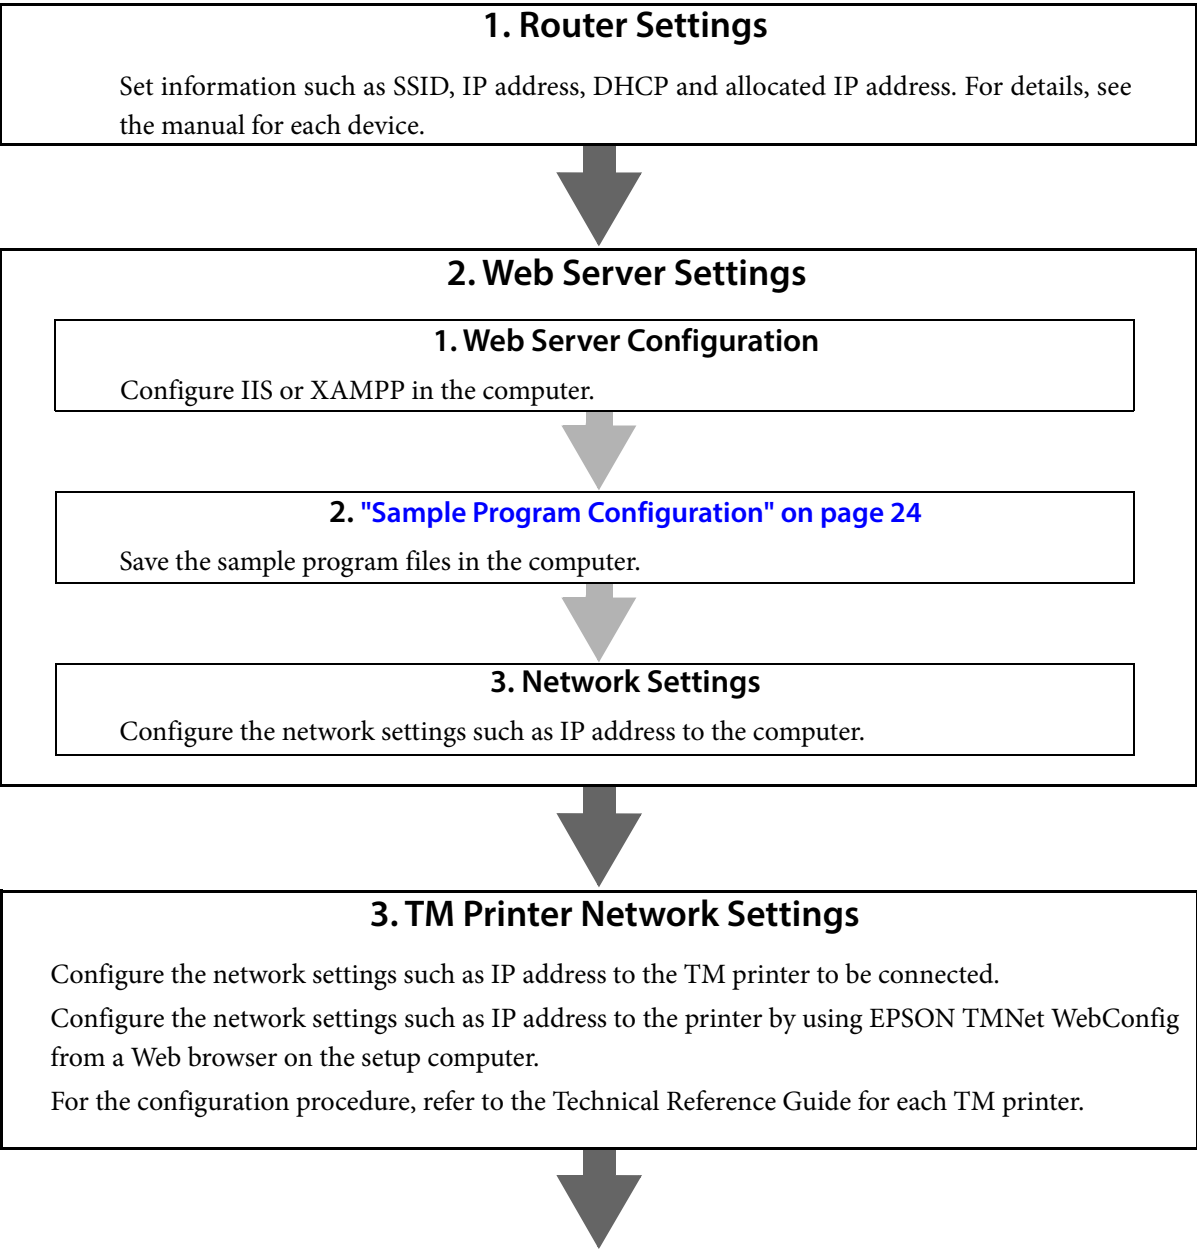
1. Router Settings

Set information such as SSID, IP address, DHCP and allocated IP address. For details, see the manual for each device.

2. Web Server Settings

1. Web Server Configuration

Configure IIS or XAMPP in the computer.

2. "Sample Program Configuration" on page 24

Save the sample program files in the computer.

3. Network Settings

Configure the network settings such as IP address to the computer.

3. TM Printer Network Settings

Configure the network settings such as IP address to the TM printer to be connected.

Configure the network settings such as IP address to the printer by using EPSON TMNet WebConfig from a Web browser on the setup computer.

For the configuration procedure, refer to the Technical Reference Guide for each TM printer.